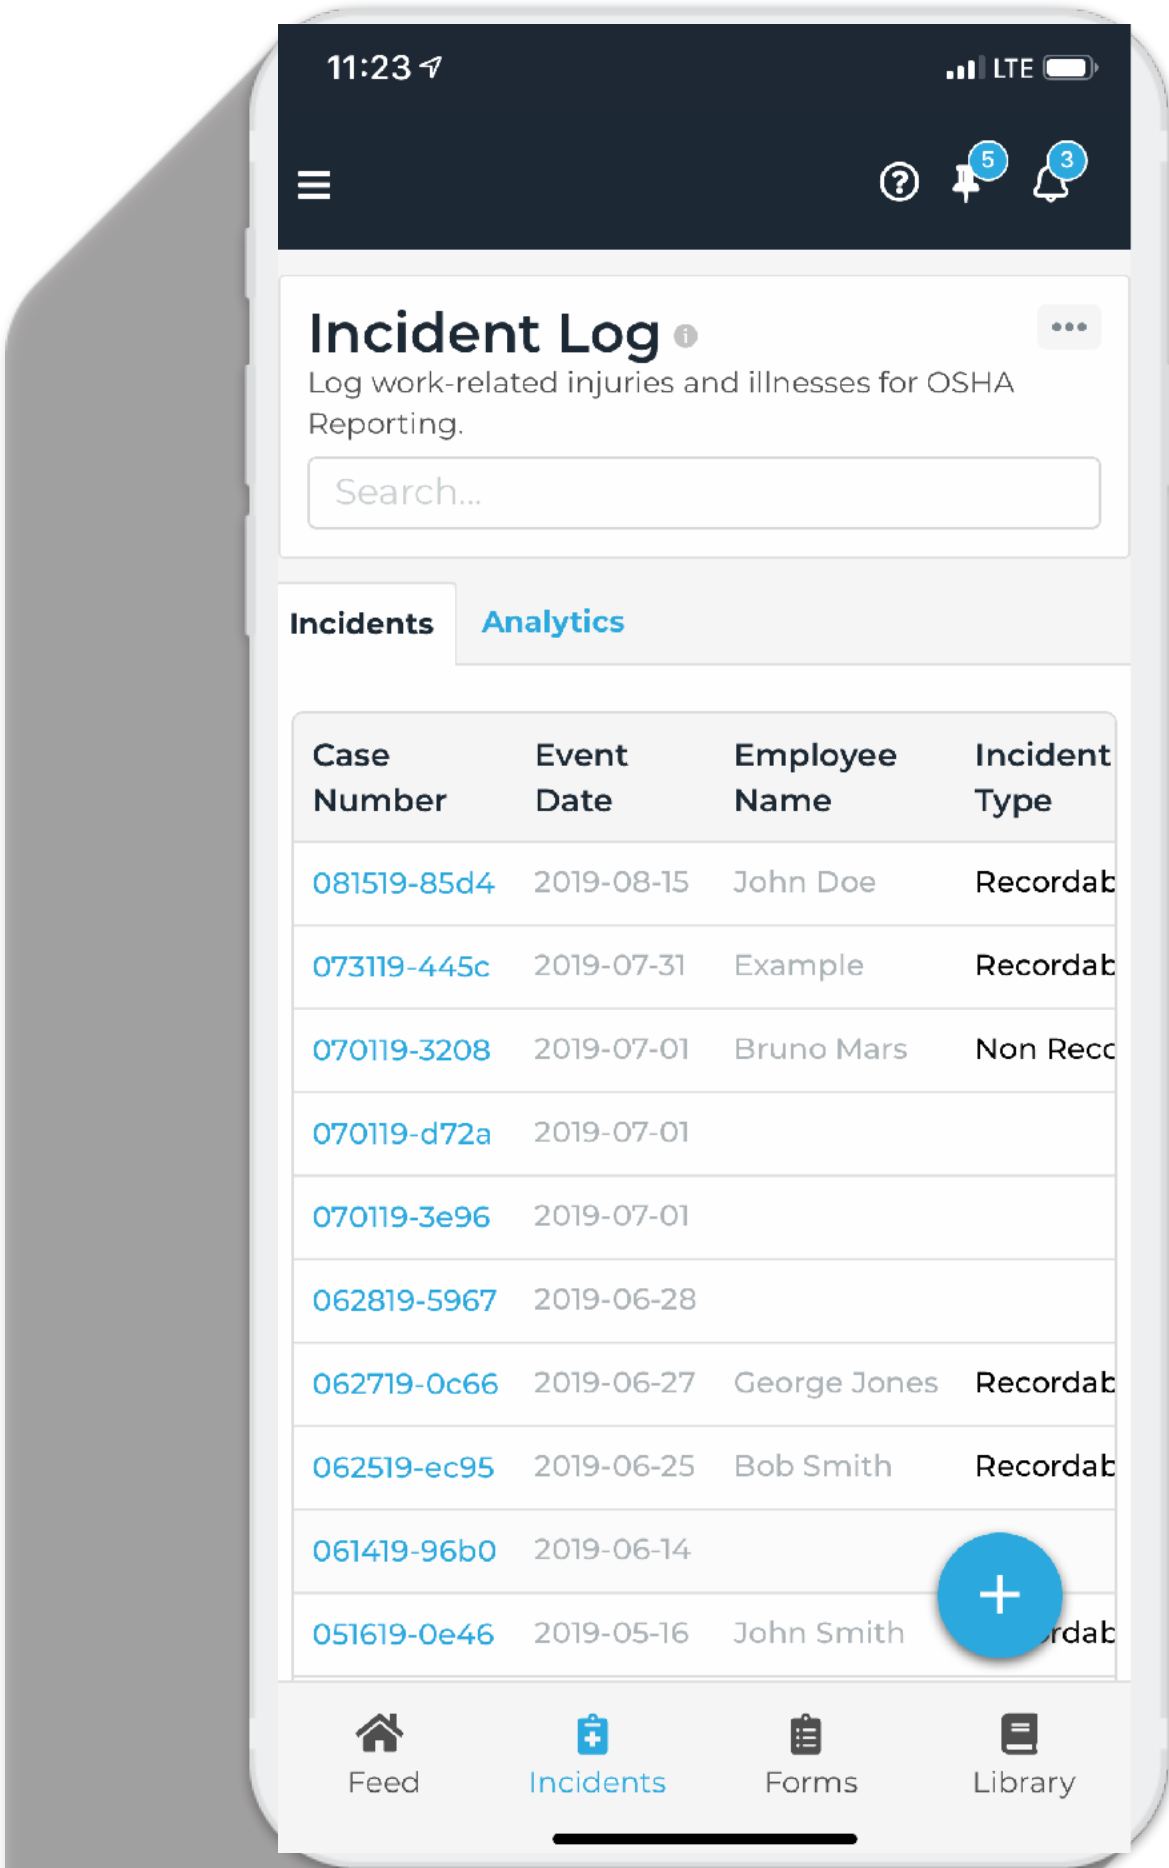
11:23

LTE

5

3

Incident Log

Log work-related injuries and illnesses for OSHA Reporting.

Search...

Incidents

Analytics

| Case Number | Event Date | Employee Name | Incident Type |
|---|---|---|---|
| 081519-85d4 | 2019-08-15 | John Doe | Recordab |
| 073119-445c | 2019-07-31 | Example | Recordab |
| 070119-3208 | 2019-07-01 | Bruno Mars | Non Reco |
| 070119-d72a | 2019-07-01 | | |
| 070119-3e96 | 2019-07-01 | | |
| 062819-5967 | 2019-06-28 | | |
| 062719-0c66 | 2019-06-27 | George Jones | Recordab |
| 062519-ec95 | 2019-06-25 | Bob Smith | Recordab |
| 061419-96b0 | 2019-06-14 | | |
| 051619-0e46 | 2019-05-16 | John Smith | rdab |

Feed

Incidents

Forms

Library